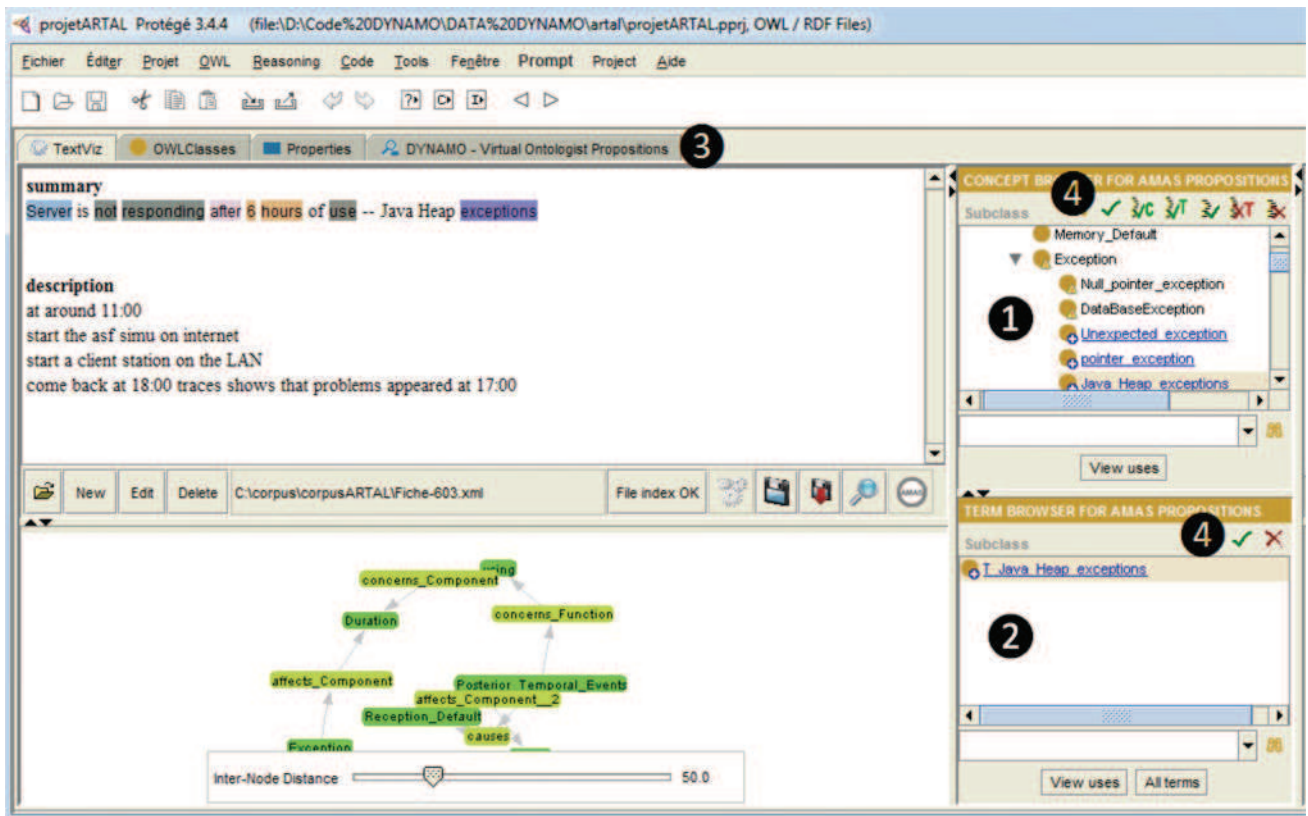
projetARTAL Protégé 3.4.4 (file:\D:\Code%20DYNAMO\DATA%20DYNAMO\artal\projetARTAL.pprj, OWL / RDF Files)

Fichier Éditer Projet OWL Reasoning Code Tools Fenêtre Prompt Project Aide

TextViz OWLClasses Properties DYNAMO - Virtual Ontologist Propositions 3

summary
Server is not responding after 8 hours of use -- Java Heap exceptions

description
at around 11:00
start the asf simu on internet
start a client station on the LAN
come back at 18:00 traces shows that problems appeared at 17:00

New Edit Delete C:\corpus\corpusARTAL\Fiche-603.xml File index OK

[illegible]
concerns_Component
Duration
concerns_Function
affects_Component
Posterior_Temporal_Events
affects_Component_2
Reception_Default
causes
Exception

Inter-Node Distance 50.0

CONCEPT BR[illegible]ER FOR AMAS PROPOSITIONS
4
Subclass
Memory_Default
Exception
Null_pointer_exception
DataBaseException
1
Unexpected_exception
pointer_exception
Java_Heap_exceptions
View uses

TERM BROWSER FOR AMAS PROPOSITIONS
4
Subclass
T_Java_Heap_exceptions
2
View uses All terms